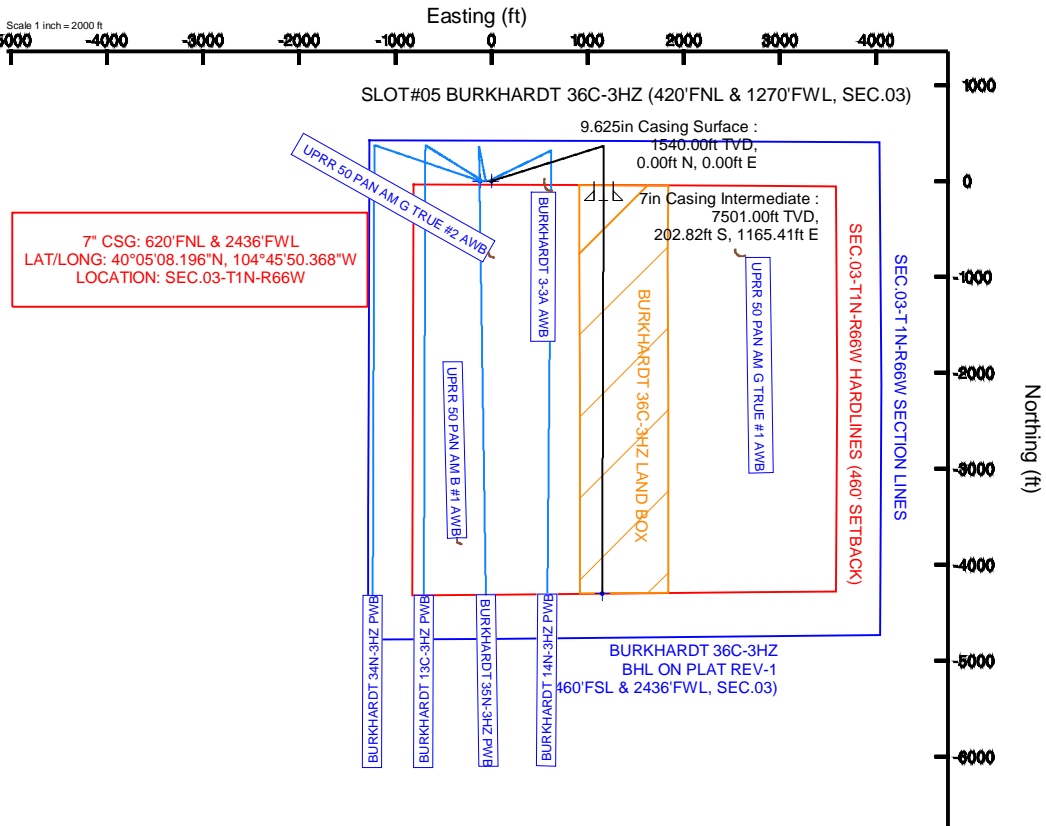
Scale 1 inch = 2000 ft

Easting (ft)

-5000 -4000 -3000 -2000 -1000 0 1000 2000 3000 4000

SLOT#05 BURKHARDT 36C-3HZ (420'FNL & 1270'FWL, SEC.03)

9.625in Casing Surface : 1540.00ft TVD, 0.00ft N, 0.00ft E

7in Casing Intermediate : 7501.00ft TVD, 202.82ft S, 1165.41ft E

UPRR 50 PAN AM G TRUE #2 AWB

BURKHARDT 3-3A AWB

7" CSG: 620'FNL & 2436'FWL
LAT/LONG: 40°05'08.196"N, 104°45'50.368"W
LOCATION: SEC.03-T1N-R66W

SEC.03-T1N-R66W HARDLINES (460' SETBACK)

SEC.03-T1N-R66W SECTION LINES

UPRR 50 PAN AM G TRUE #1 AWB

BURKHARDT 36C-3HZ LAND BOX

UPRR 50 PAN AM B #1 AWB

BURKHARDT 34N-3HZ PWB

BURKHARDT 13C-3HZ PWB

BURKHARDT 35N-3HZ PWB

BURKHARDT 14N-3HZ PWB

BURKHARDT 36C-3HZ
BHL ON PLAT REV-1
(460'FSL & 2436'FWL, SEC.03)

1000 0 -1000 -2000 -3000 -4000 -5000 -6000

Northing (ft)